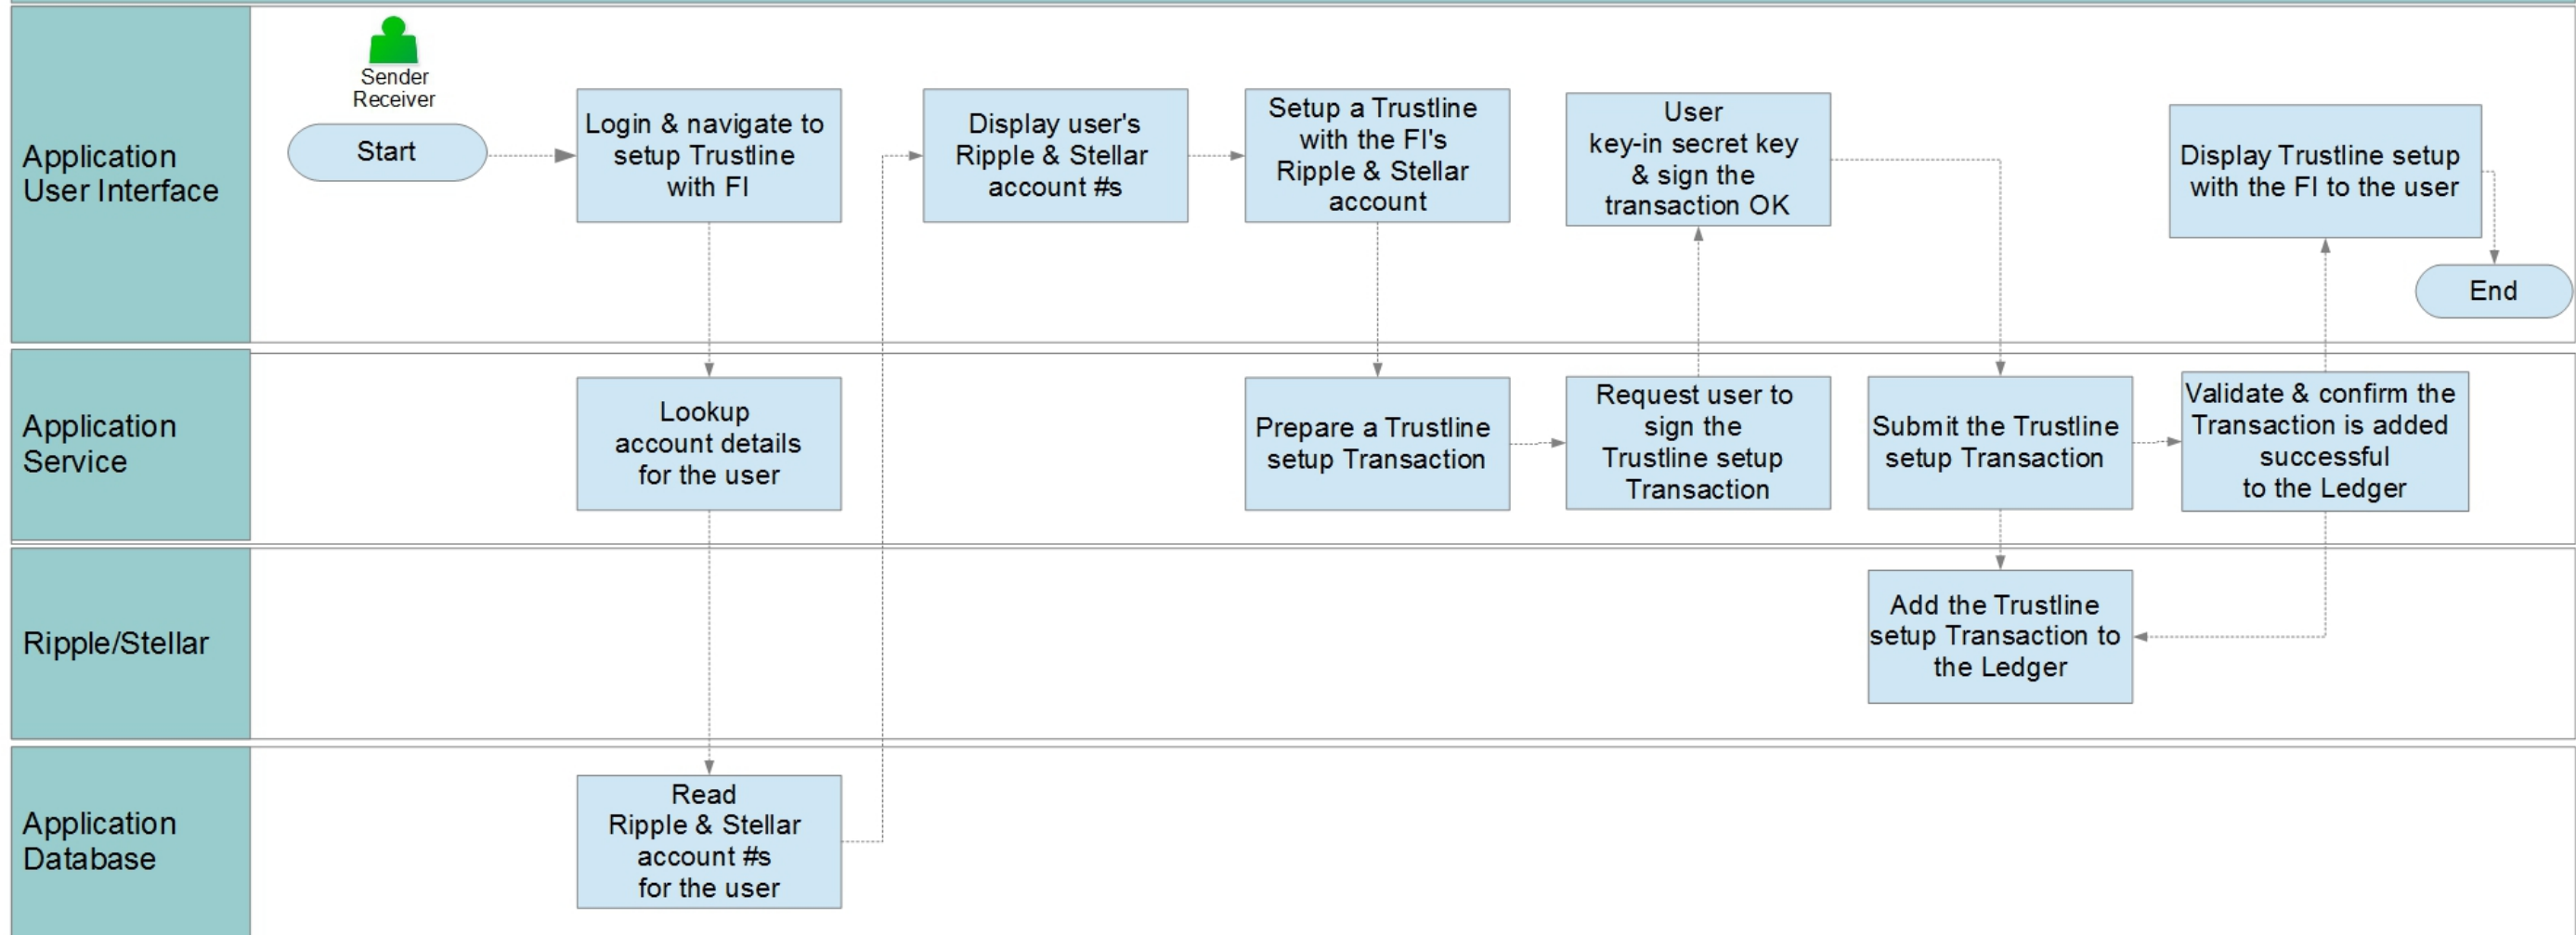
Application User Interface

Sender Receiver

Start

Login & navigate to setup Trustline with FI

Display user's Ripple & Stellar account #s

Setup a Trustline with the FI's Ripple & Stellar account

User key-in secret key & sign the transaction OK

Display Trustline setup with the FI to the user

End

Application Service

Lookup account details for the user

Prepare a Trustline setup Transaction

Request user to sign the Trustline setup Transaction

Submit the Trustline setup Transaction

Validate & confirm the Transaction is added successful to the Ledger

Ripple/Stellar

Add the Trustline setup Transaction to the Ledger

Application Database

Read Ripple & Stellar account #s for the user